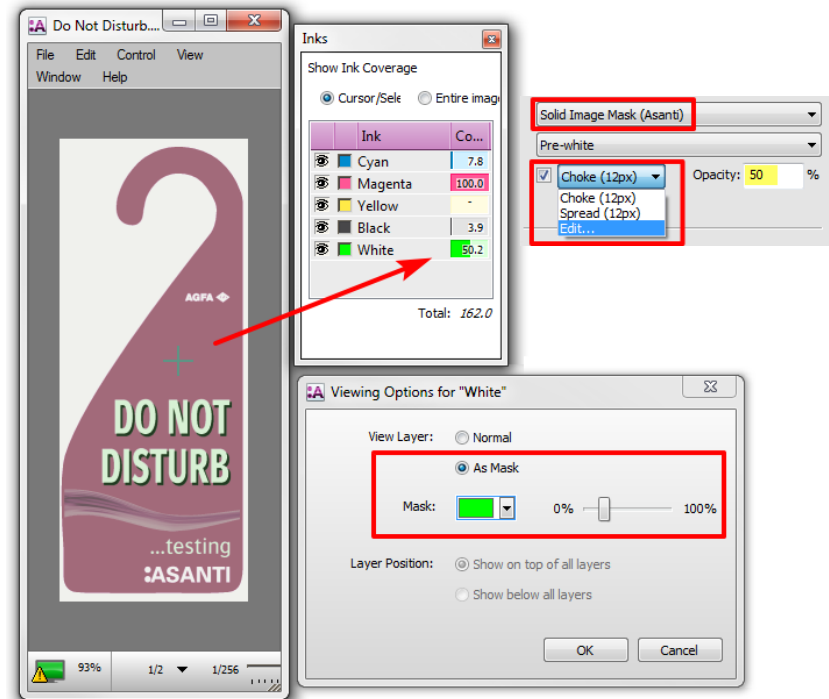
Do Not Disturb...

File Edit Control View
Window Help

AGFA

DO NOT DISTURB

...testing
:ASANTI

93% 1/2 1/256

Inks

Show Ink Coverage

Cursor/Sele Entire imag

| | | Ink | Co... |
|---|---|---|---|
| | | Cyan | 7.8 |
| | | Magenta | 100.0 |
| | | Yellow | - |
| | | Black | 3.9 |
| | | White | 50.2 |

Total: 162.0

Solid Image Mask (Asanti)

Pre-white

Choke (12px) Opacity: 50 %
Choke (12px)
Spread (12px)
Edit...

Viewing Options for "White"

View Layer: Normal
As Mask

Mask: 0% 100%

Layer Position: Show on top of all layers
Show below all layers

OK Cancel